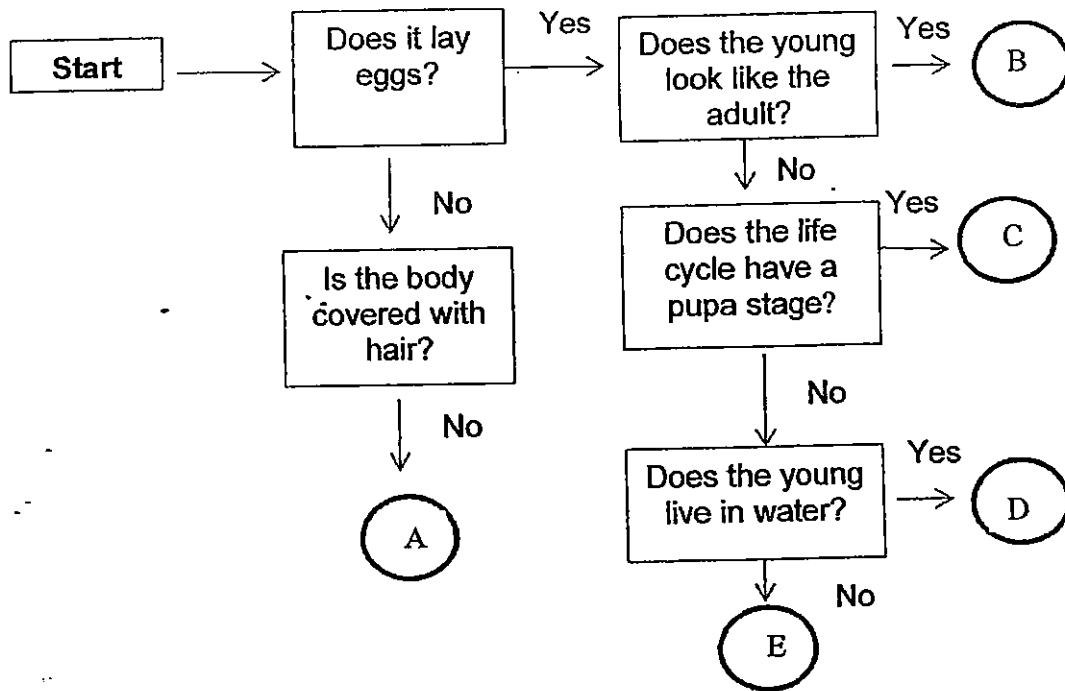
Start

Does it lay eggs?

Yes

Does the young look like the adult?

Yes

B

No

Is the body covered with hair?

No

A

No

Does the life cycle have a pupa stage?

Yes

C

No

Does the young live in water?

Yes

D

No

E